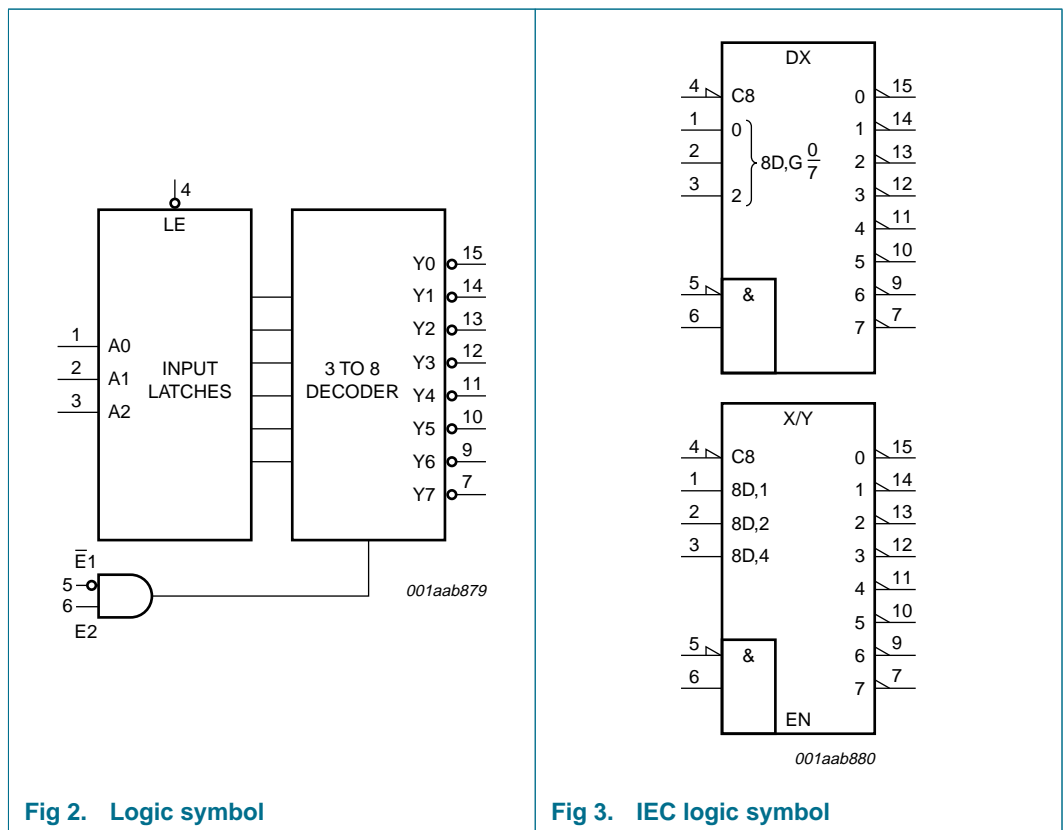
4
LE
1
A0
2
A1
3
A2
INPUT LATCHES
3 TO 8 DECODER
Y0 15
Y1 14
Y2 13
Y3 12
Y4 11
Y5 10
Y6 9
Y7 7
$\overline{E}1$
5
6
E2
001aab879

Fig 2. Logic symbol

DX
4 C8
1 0
2
3 2
8D,G $\frac{0}{7}$
5 &
6
0 15
1 14
2 13
3 12
4 11
5 10
6 9
7 7

X/Y
4 C8
1 8D,1
2 8D,2
3 8D,4
5 &
6
EN
0 15
1 14
2 13
3 12
4 11
5 10
6 9
7 7
001aab880

Fig 3. IEC logic symbol